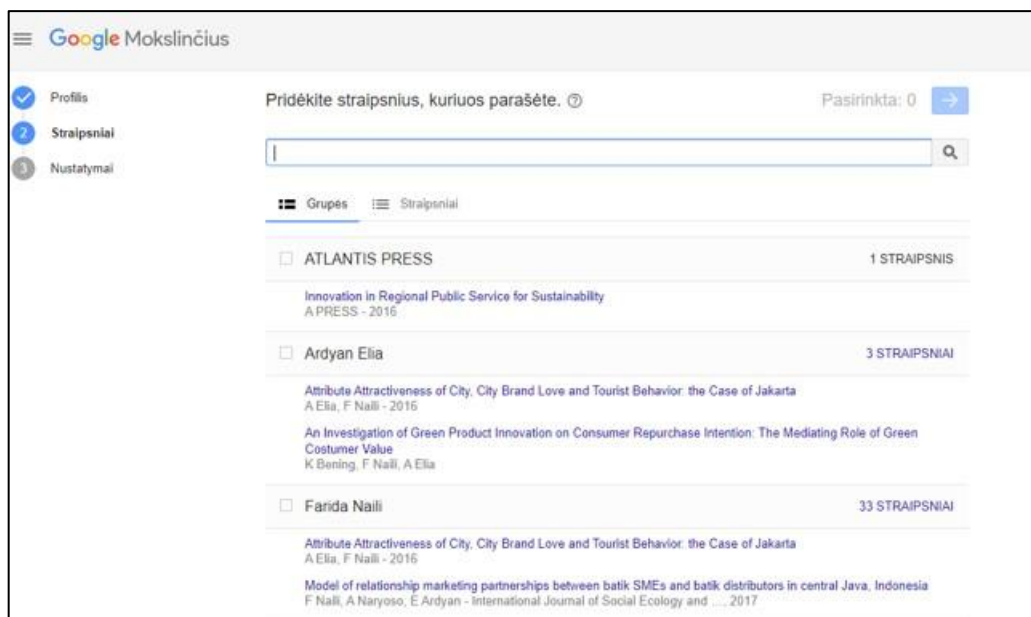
Google Mokslinčius

Profilis
2 Straipsniai
3 Nustatymai

Pridėkite straipsnius, kuriuos parašėte. ⓘ

Pasirinkta: 0

Grupės
Straipsniai

ATLANTIS PRESS
1 STRAIPSNIS

Innovation in Regional Public Service for Sustainability
A PRESS - 2016

Ardyan Elia
3 STRAIPSNIAI

Attribute Attractiveness of City, City Brand Love and Tourist Behavior: the Case of Jakarta
A Elia, F Naili - 2016

An Investigation of Green Product Innovation on Consumer Repurchase Intention: The Mediating Role of Green Costumer Value
K Bening, F Naili, A Elia

Farida Naili
33 STRAIPSNIAI

Attribute Attractiveness of City, City Brand Love and Tourist Behavior: the Case of Jakarta
A Elia, F Naili - 2016

Model of relationship marketing partnerships between batik SMEs and batik distributors in central Java, Indonesia
F Naili, A Naryoso, E Ardyan - International Journal of Social Ecology and ..., 2017